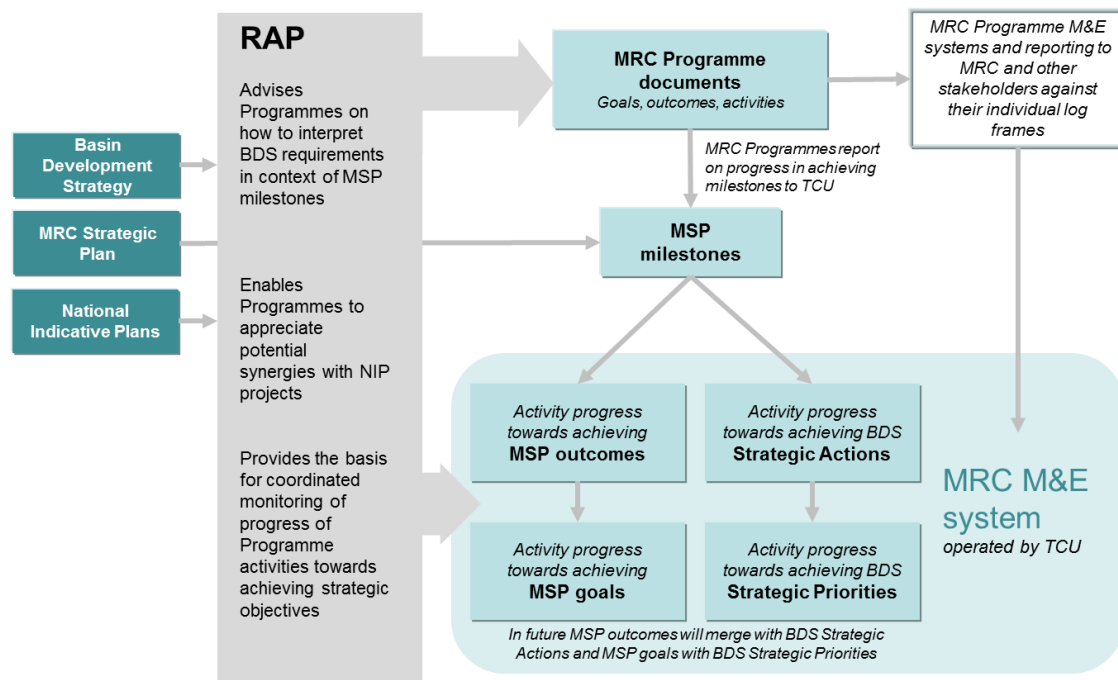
Basin Development Strategy

MRC Strategic Plan

National Indicative Plans

RAP

Advises Programmes on how to interpret BDS requirements in context of MSP milestones

Enables Programmes to appreciate potential synergies with NIP projects

Provides the basis for coordinated monitoring of progress of Programme activities towards achieving strategic objectives

MRC Programme documents
Goals, outcomes, activities

MRC Programme M&E systems and reporting to MRC and other stakeholders against their individual log frames

MRC Programmes report on progress in achieving milestones to TCU

MSP milestones

Activity progress towards achieving MSP outcomes

Activity progress towards achieving BDS Strategic Actions

Activity progress towards achieving MSP goals

Activity progress towards achieving BDS Strategic Priorities

MRC M&E system
operated by TCU

In future MSP outcomes will merge with BDS Strategic Actions and MSP goals with BDS Strategic Priorities